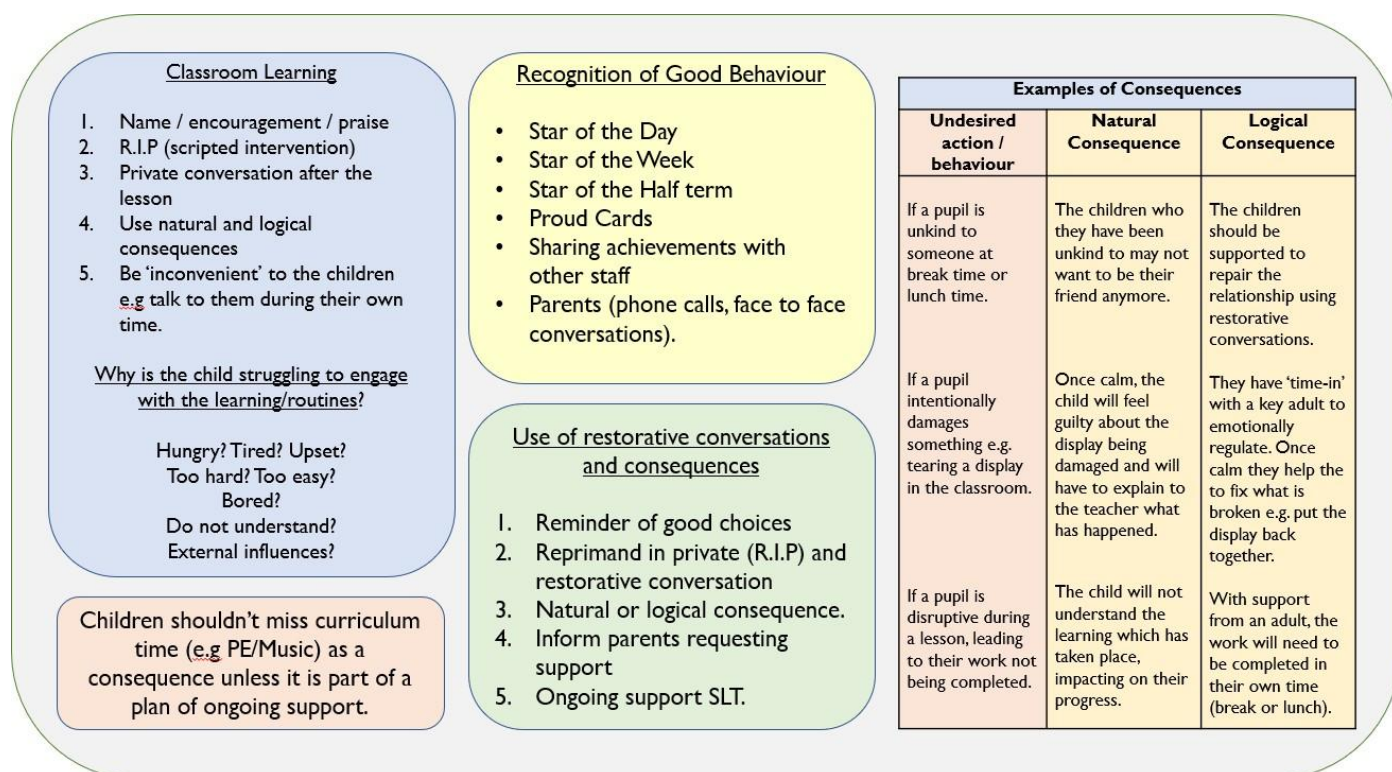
Classroom Learning

1. Name / encouragement / praise
2. R.I.P (scripted intervention)
3. Private conversation after the lesson
4. Use natural and logical consequences
5. Be 'inconvenient' to the children e.g talk to them during their own time.

Why is the child struggling to engage with the learning/routines?

Hungry? Tired? Upset?
Too hard? Too easy?
Bored?
Do not understand?
External influences?

Children shouldn't miss curriculum time (e.g PE/Music) as a consequence unless it is part of a plan of ongoing support.

Recognition of Good Behaviour

- Star of the Day
- Star of the Week
- Star of the Half term
- Proud Cards
- Sharing achievements with other staff
- Parents (phone calls, face to face conversations).

Use of restorative conversations and consequences

1. Reminder of good choices
2. Reprimand in private (R.I.P) and restorative conversation
3. Natural or logical consequence.
4. Inform parents requesting support
5. Ongoing support SLT.

Examples of Consequences

| Undesired action / behaviour | Natural Consequence | Logical Consequence |
|---|---|---|
| If a pupil is unkind to someone at break time or lunch time. | The children who they have been unkind to may not want to be their friend anymore. | The children should be supported to repair the relationship using restorative conversations. |
| If a pupil intentionally damages something e.g. tearing a display in the classroom. | Once calm, the child will feel guilty about the display being damaged and will have to explain to the teacher what has happened. | They have 'time-in' with a key adult to emotionally regulate. Once calm they help the to fix what is broken e.g. put the display back together. |
| If a pupil is disruptive during a lesson, leading to their work not being completed. | The child will not understand the learning which has taken place, impacting on their progress. | With support from an adult, the work will need to be completed in their own time (break or lunch). |